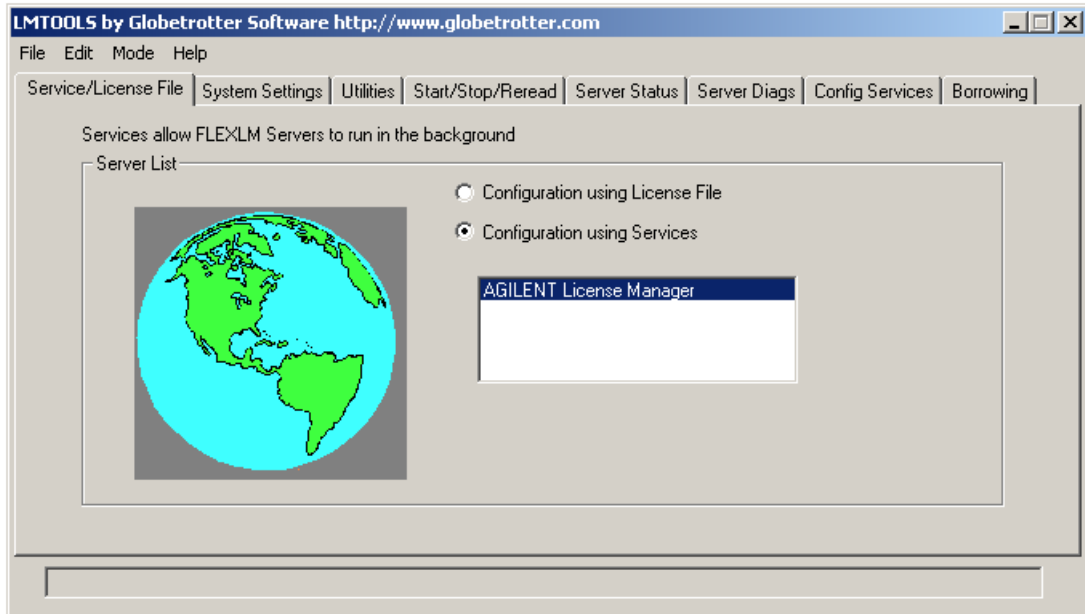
LMTOOLS by Globetrotter Software http://www.globetrotter.com

File Edit Mode Help

Service/License File | System Settings | Utilities | Start/Stop/Reread | Server Status | Server Diags | Config Services | Borrowing

Services allow FLEXLM Servers to run in the background

Server List

Configuration using License File

Configuration using Services

AGILENT License Manager